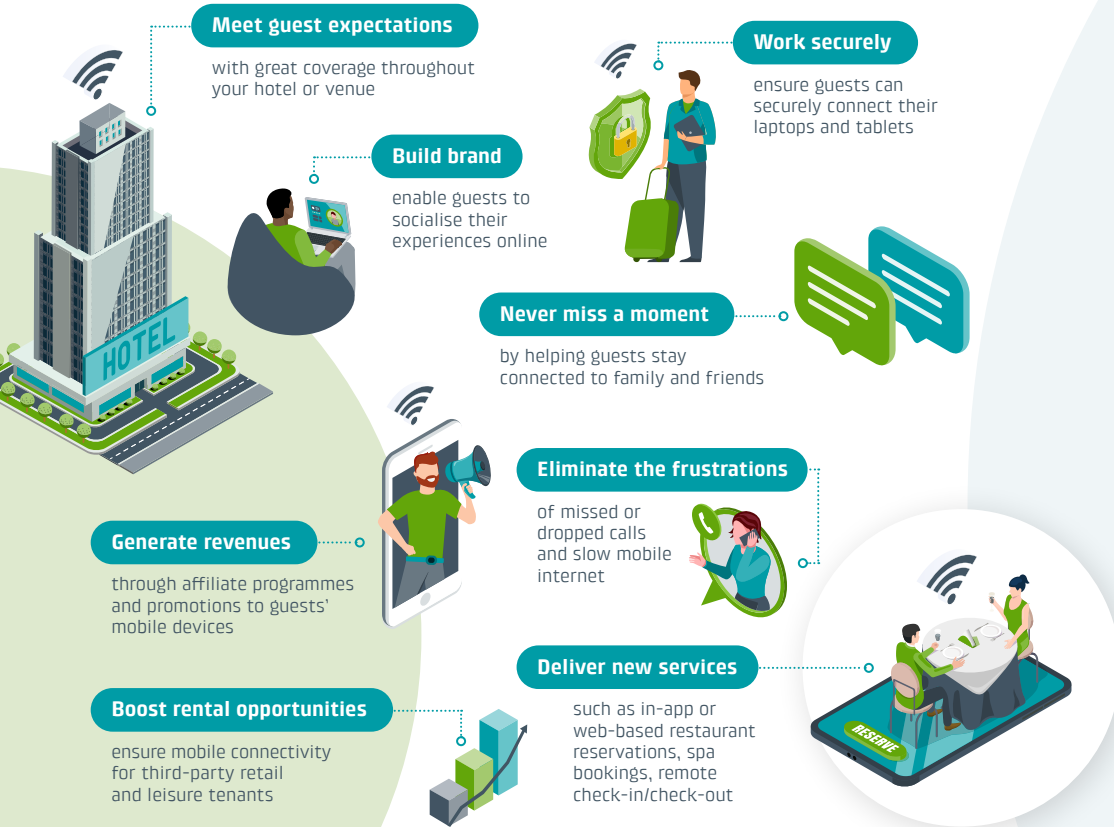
Meet guest expectations

with great coverage throughout your hotel or venue

Work securely

ensure guests can securely connect their laptops and tablets

Build brand

enable guests to socialise their experiences online

HOTEL

Never miss a moment

by helping guests stay connected to family and friends

Eliminate the frustrations

of missed or dropped calls and slow mobile internet

Generate revenues

through affiliate programmes and promotions to guests' mobile devices

Deliver new services

such as in-app or web-based restaurant reservations, spa bookings, remote check-in/check-out

RESERVE

Boost rental opportunities

ensure mobile connectivity for third-party retail and leisure tenants